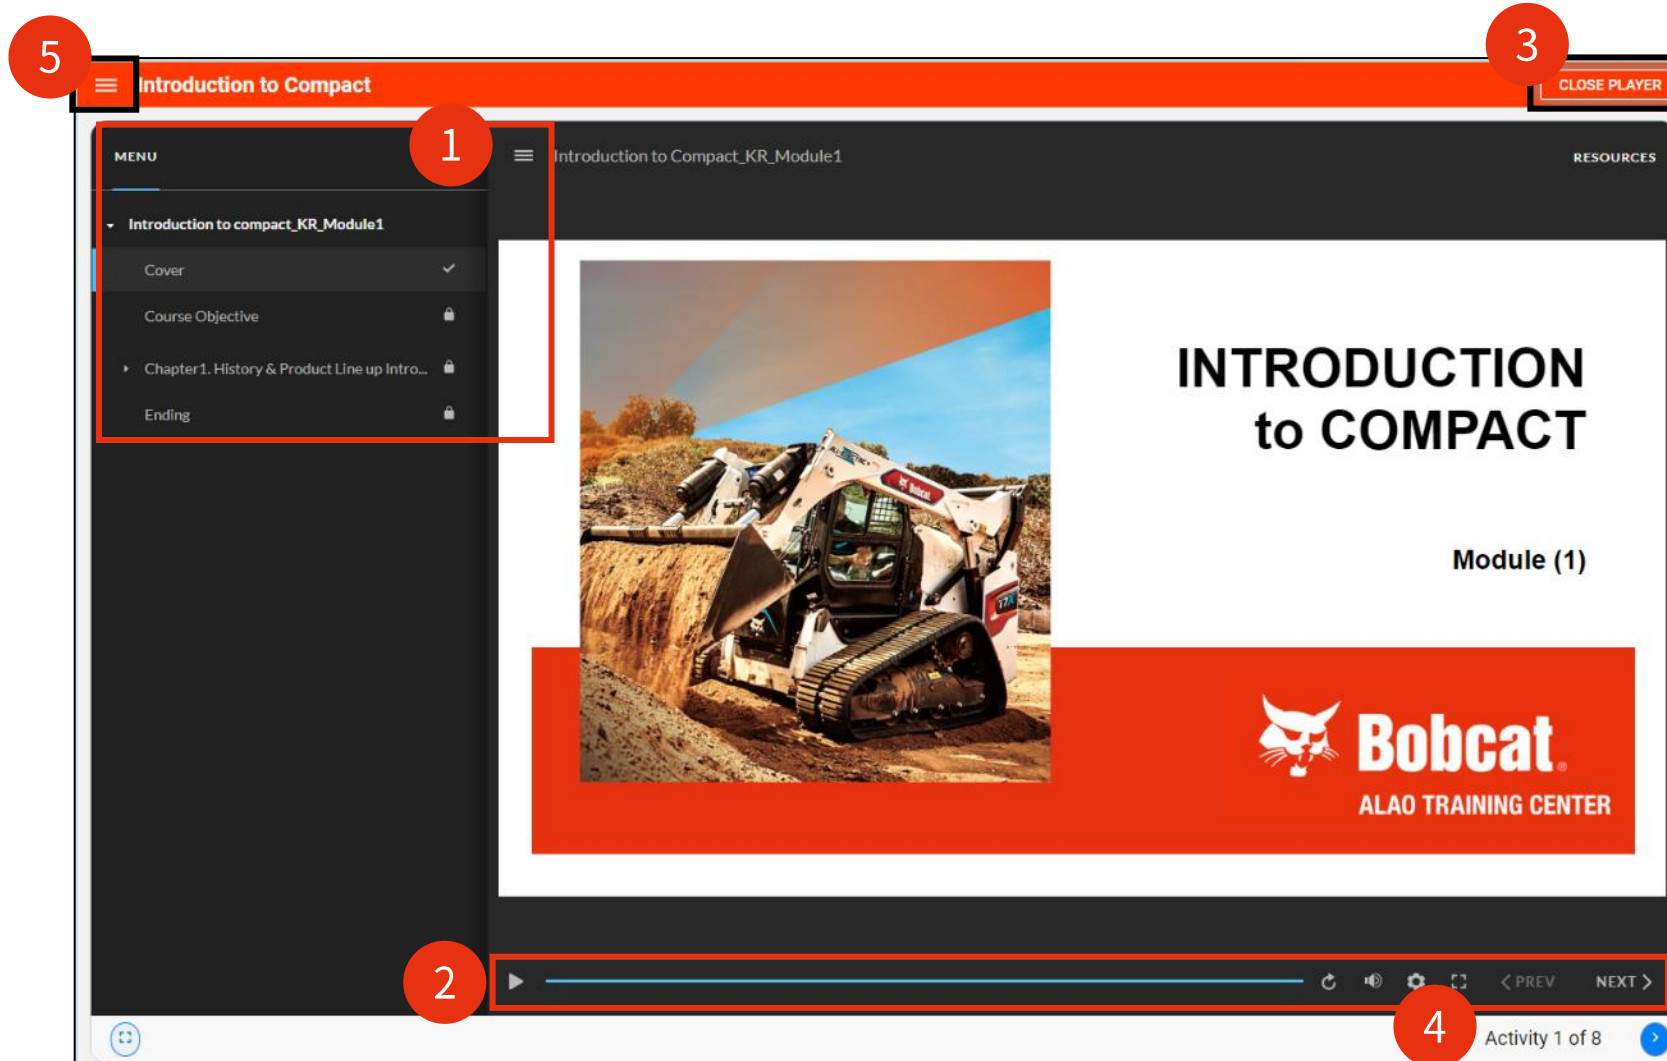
5

Introduction to Compact

3

CLOSE PLAYER

MENU

1

Introduction to Compact_KR_Module1

RESOURCES

Introduction to compact_KR_Module1

Cover

Course Objective

Chapter1. History & Product Line up Intro...

Ending

INTRODUCTION
to COMPACT

Module (1)

Bobcat

ALAO TRAINING CENTER

2

< PREV

NEXT >

4

Activity 1 of 8